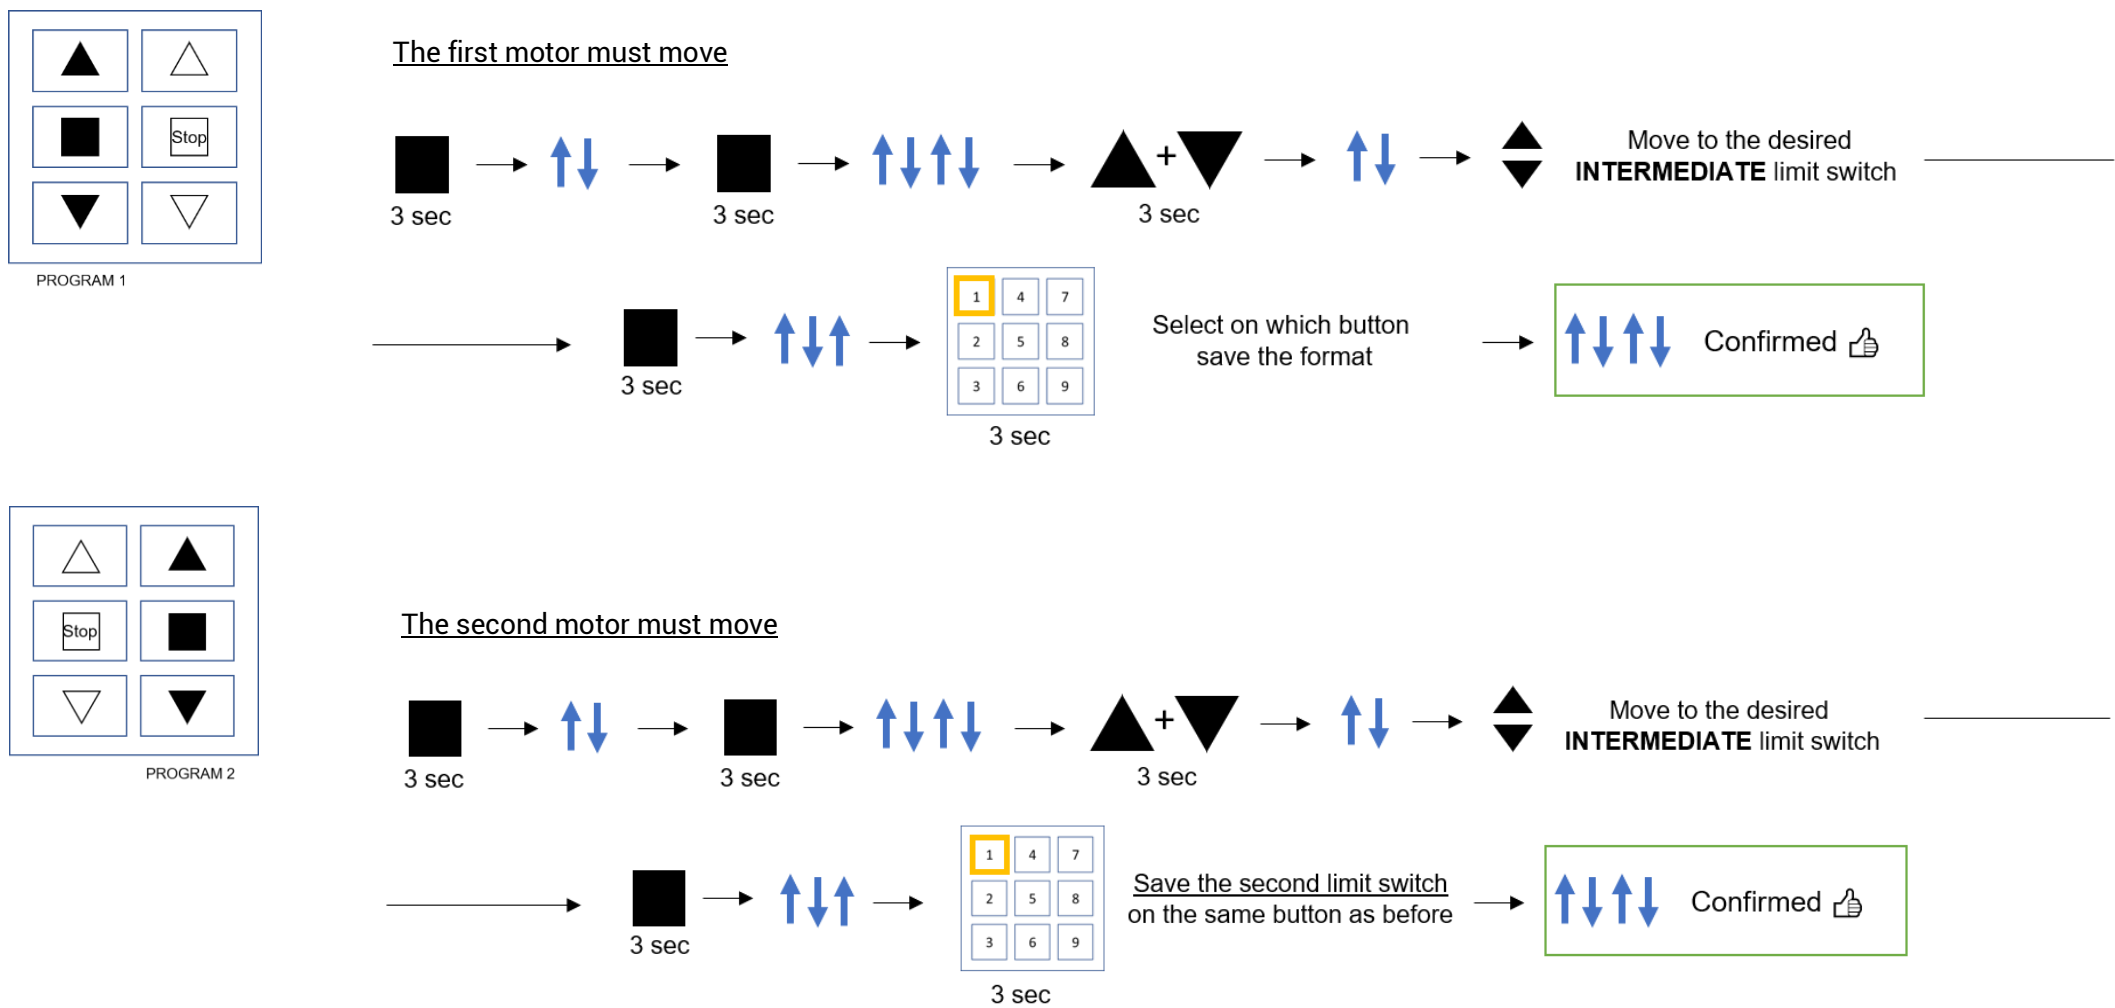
Stop

PROGRAM 1

The first motor must move

3 sec

3 sec

+

3 sec

Move to the desired **INTERMEDIATE** limit switch

3 sec

| 1 | 4 | 7 |
|---|---|---|
| 2 | 5 | 8 |
| 3 | 6 | 9 |

3 sec

Select on which button save the format

Confirmed

Stop

PROGRAM 2

The second motor must move

3 sec

3 sec

+

3 sec

Move to the desired **INTERMEDIATE** limit switch

3 sec

| 1 | 4 | 7 |
|---|---|---|
| 2 | 5 | 8 |
| 3 | 6 | 9 |

3 sec

Save the second limit switch on the same button as before

Confirmed